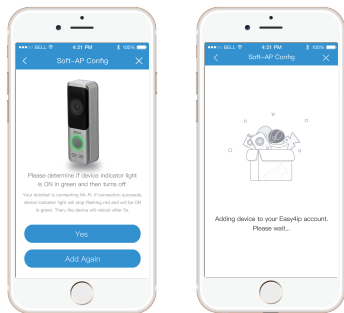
●●●○○ BELL 4:21 PM 100%

Soft-AP Config

Please determine if device indicator light is ON in green and then turns off.

Your doorbell is connecting Wi-Fi. If connection succeeds, device indicator light will stop flashing red and will be ON in green. Then, the device will reboot after 5s.

Yes

Add Again

●●●○○ BELL 4:21 PM 100%

Soft-AP Config

Adding device to your Easy4ip account. Please wait...